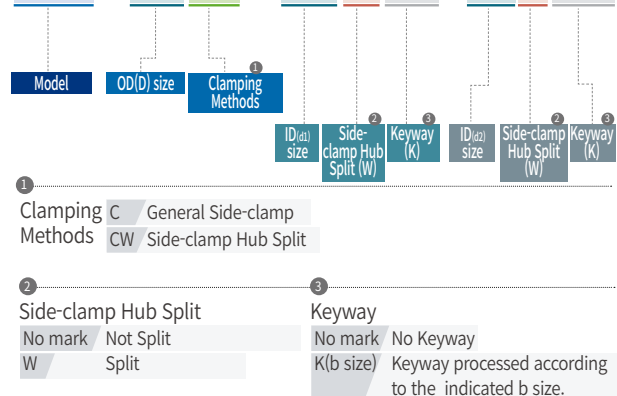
Model

OD(D) size

1
Clamping Methods

ID(d1) size

2
Side-clamp Hub Split (W)

3
Keyway (K)

ID(d2) size

2
Side-clamp Hub Split (W)

3
Keyway (K)

1

Clamping Methods

| C | General Side-clamp |
|---|---|
| CW | Side-clamp Hub Split |

2

Side-clamp Hub Split

| No mark | Not Split |
|---|---|
| W | Split |

3

Keyway

| No mark | No Keyway |
|---|---|
| K(b size) | Keyway processed according to the indicated b size. |